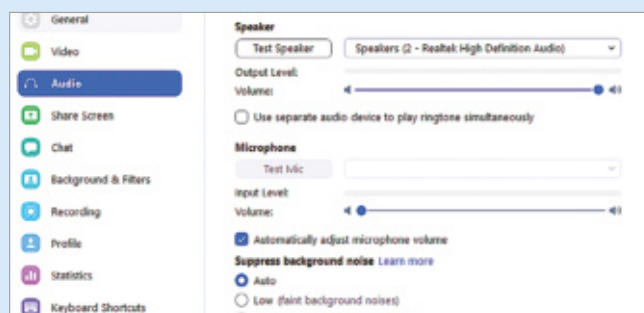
General
Video
Audio
Share Screen
Chat
Background & Filters
Recording
Profile
Statistics
Keyboard Shortcuts

Speaker
Test Speaker
Speakers (2 - Realtek High Definition Audio)
Output Level:
Volume:
Use separate audio device to play ringtone simultaneously

Microphone
Test Mic
Input Level:
Volume:
Automatically adjust microphone volume
Suppress background noise Learn more
Auto
Low (faint background noises)